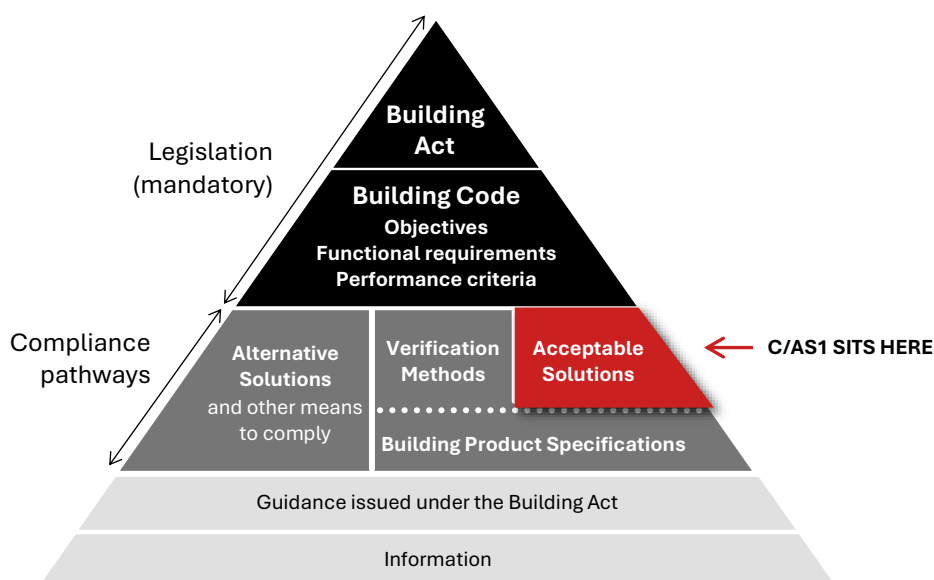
Building Act

Legislation (mandatory)

Building Code
Objectives
Functional requirements
Performance criteria

Compliance pathways

Alternative Solutions and other means to comply

Verification Methods

Acceptable Solutions

C/AS1 SITS HERE

Building Product Specifications

Guidance issued under the Building Act

Information